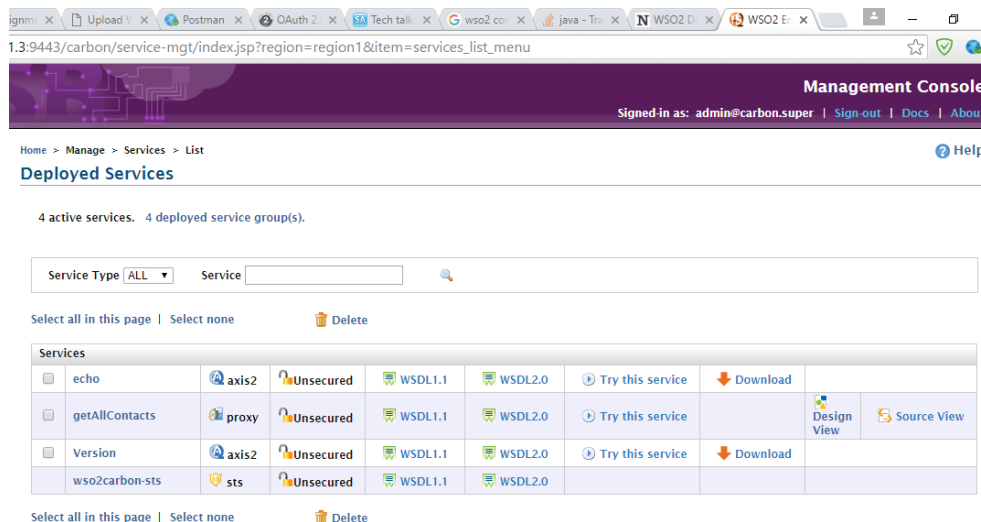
ignme × | Upload V × | Postman × | OAuth 2. × | Tech talk × | wso2 cor × | java - Tra × | WSO2 D × | WSO2 Er ×

1.3:9443/carbon/service-mgt/index.jsp?region=region1&item=services_list_menu

Management Console

Signed-in as: admin@carbon.super | Sign-out | Docs | Abou

Home > Manage > Services > List

Help

Deployed Services

4 active services. 4 deployed service group(s).

Service Type ALL Service

Select all in this page | Select none Delete

| Services | | | | | | | | |
|---|---|---|---|---|---|---|---|---|
| echo | axis2 | Unsecured | WSDL1.1 | WSDL2.0 | Try this service | Download | | |
| getAllContacts | proxy | Unsecured | WSDL1.1 | WSDL2.0 | Try this service | | Design View | Source View |
| Version | axis2 | Unsecured | WSDL1.1 | WSDL2.0 | Try this service | Download | | |
| wso2carbon-sts | sts | Unsecured | WSDL1.1 | WSDL2.0 | | | | |

Select all in this page | Select none Delete